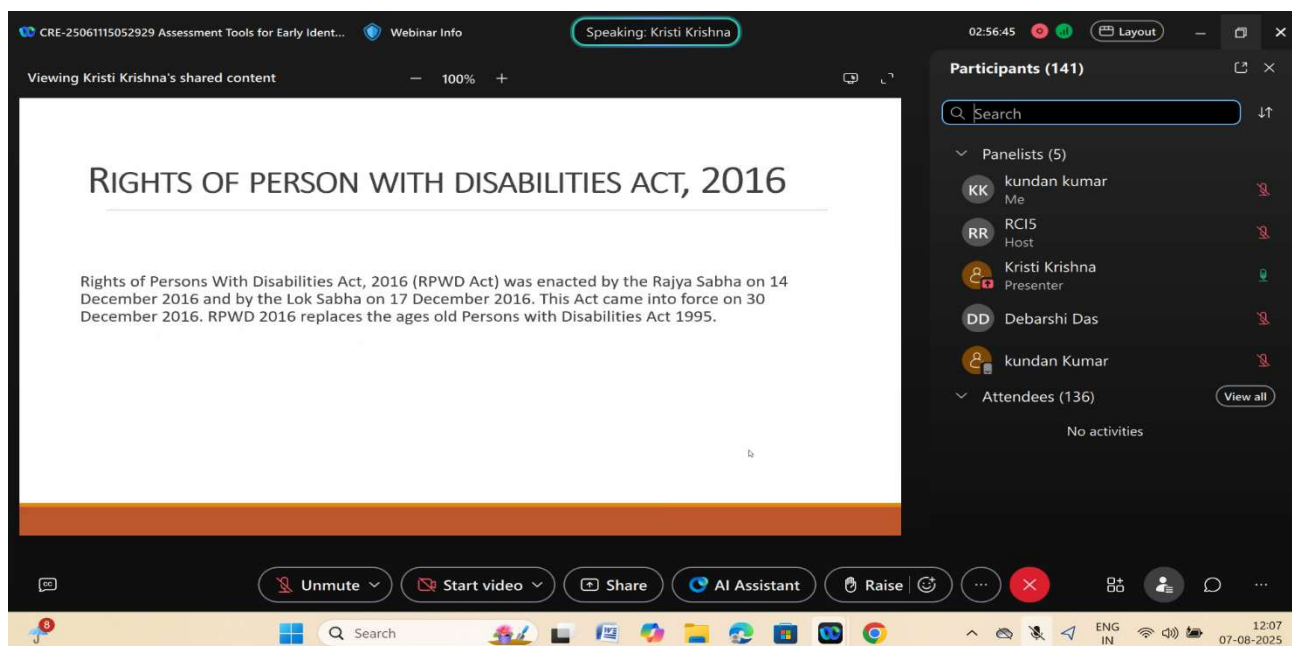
CRE-25061115052929 Assessment Tools for Early Ident... Webinar Info

Speaking: Kristi Krishna

02:56:45 Layout

Viewing Kristi Krishna's shared content — 100% +

RIGHTS OF PERSON WITH DISABILITIES ACT, 2016

Rights of Persons With Disabilities Act, 2016 (RPWD Act) was enacted by the Rajya Sabha on 14 December 2016 and by the Lok Sabha on 17 December 2016. This Act came into force on 30 December 2016. RPWD 2016 replaces the ages old Persons with Disabilities Act 1995.

Participants (141)

Search

Panelists (5)

KK kundan kumar
Me

RR RCI5
Host

Kristi Krishna
Presenter

DD Debarshi Das

kundan Kumar

Attendees (136) View all

No activities

Unmute Start video Share AI Assistant Raise

8

Search

ENG IN

12:07
07-08-2025